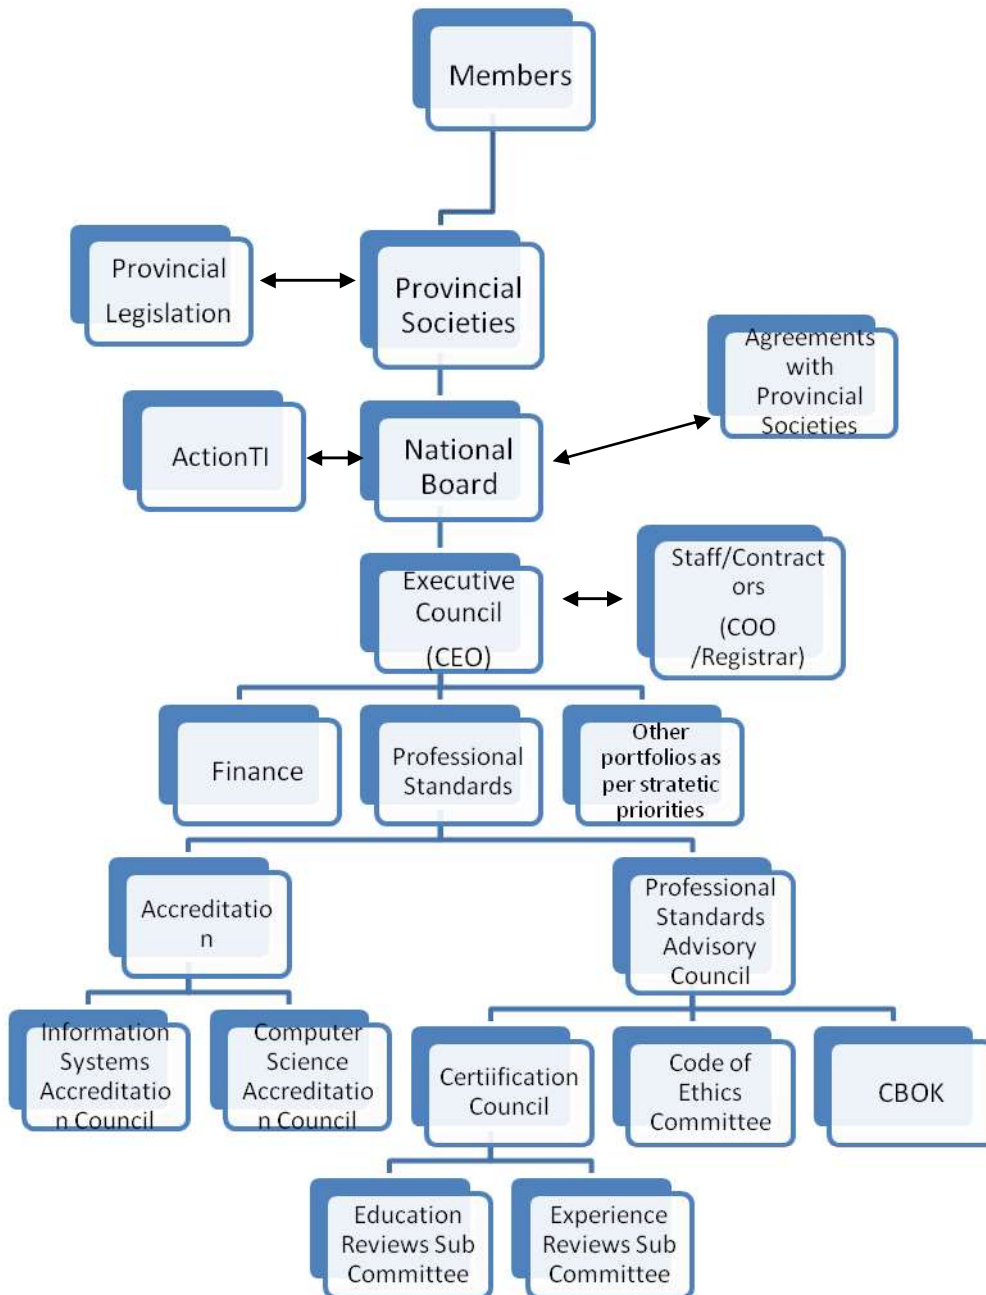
Members

Provincial Legislation

Provincial Societies

Agreements with Provincial Societies

ActionTI

National Board

Executive Council (CEO)

Staff/Contractors (COO /Registrar)

Finance

Professional Standards

Other portfolios as per stratetic priorities

Accreditation

Professional Standards Advisory Council

Information Systems Accreditation Council

Computer Science Accreditation Council

Certiification Council

Code of Ethics Committee

CBOK

Education Reviews Sub Committee

Experience Reviews Sub Committee